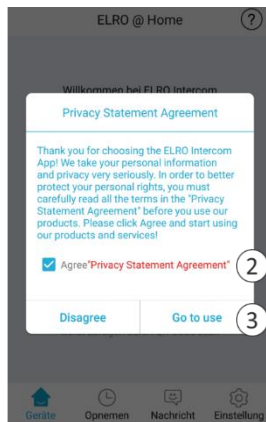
ELRO @ Home

?

Willkommen bei ELRO Intercom

Privacy Statement Agreement

Thank you for choosing the ELRO Intercom App! We take your personal information and privacy very seriously. In order to better protect your personal rights, you must carefully read all the terms in the "Privacy Statement Agreement" before you use our products. Please click Agree and start using our products and services!

Agree"Privacy Statement Agreement"

2

Disagree

Go to use

3

Geräte

Opnemen

Nachricht

Einstellung